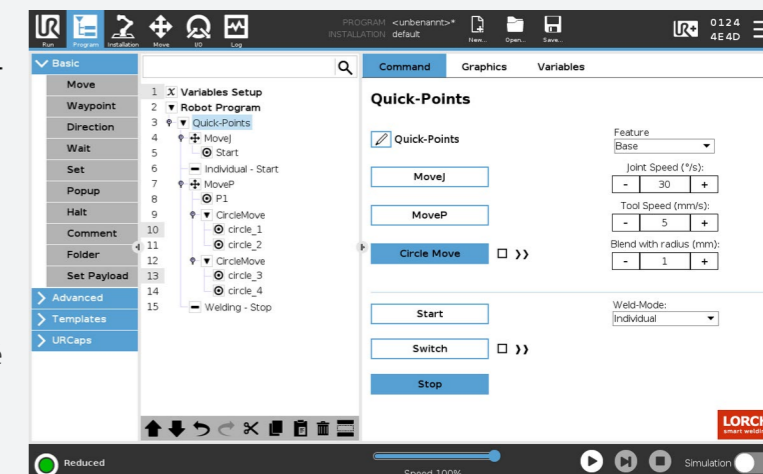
Run Program Installation Move I/O Log

PROGRAM <unbenannt>*
INSTALLATION default

New... Open... Save...

0124
4E4D

Basic
Move
Waypoint
Direction
Wait
Set
Popup
Halt
Comment
Folder
Set Payload
Advanced
Templates
URCaps

1 Variables Setup
2 Robot Program
3 Quick-Points
4 MoveJ
5 Start
6 Individual - Start
7 MoveP
8 P1
9 CircleMove
10 circle_1
11 circle_2
12 CircleMove
13 circle_3
14 circle_4
15 Welding - Stop

Command Graphics Variables

Quick-Points

Quick-Points

MoveJ

MoveP

Circle Move

Feature
Base

Joint Speed (°/s):
- 30 +

Tool Speed (mm/s):
- 5 +

Blend with radius (mm):
- 1 +

Start

Switch

Stop

Weld-Mode:
Individual

LORCH
smart weldi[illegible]

Reduced

Speed 100%

Simulation